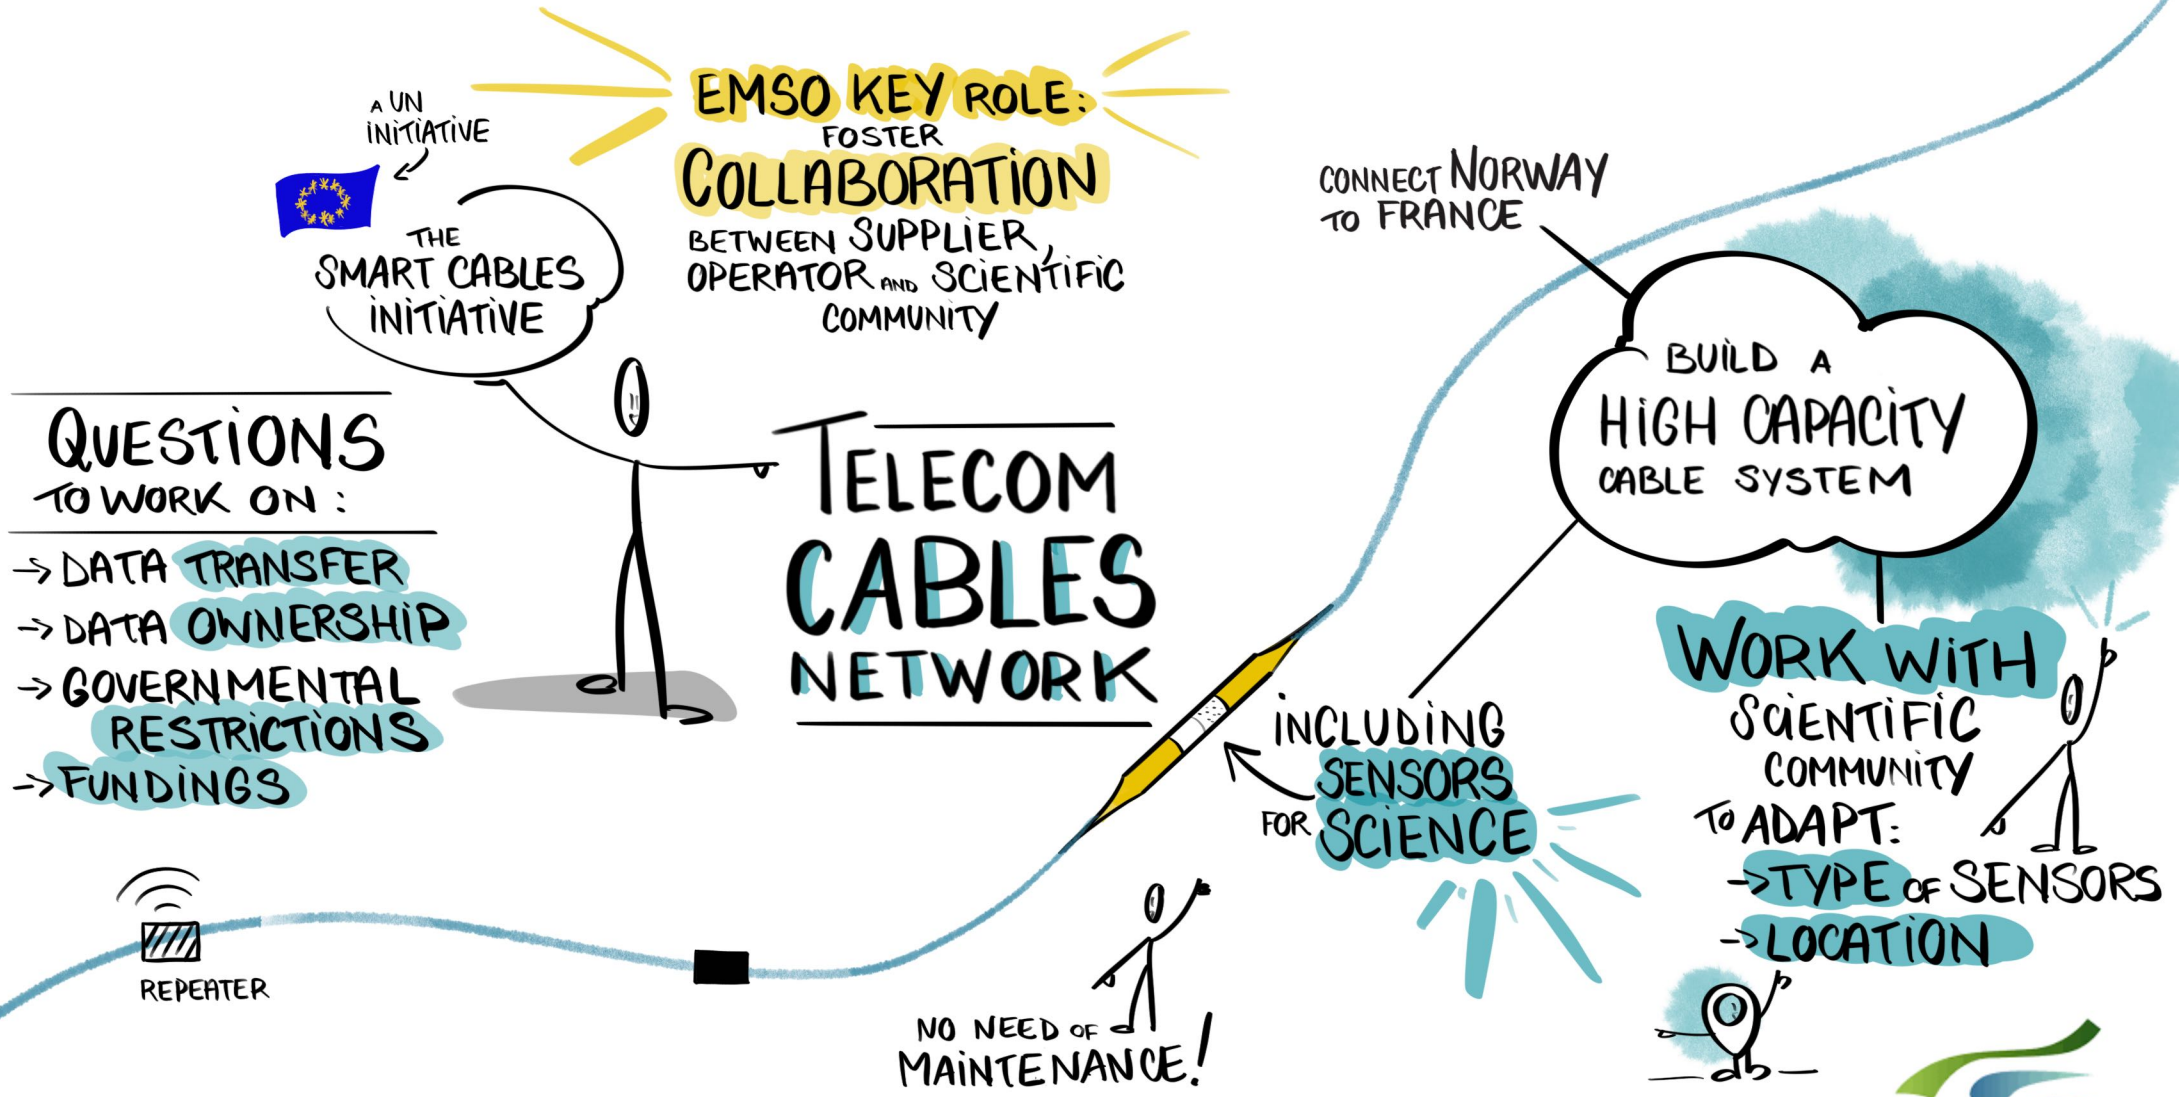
EMSO KEY ROLE: FOSTER COLLABORATION BETWEEN SUPPLIER, OPERATOR AND SCIENTIFIC COMMUNITY

A UN INITIATIVE

THE SMART CABLES INITIATIVE

QUESTIONS TO WORK ON :

-> DATA TRANSFER
-> DATA OWNERSHIP
-> GOVERNMENTAL RESTRICTIONS
-> FUNDINGS

TELECOM CABLES NETWORK

CONNECT NORWAY TO FRANCE

BUILD A HIGH CAPACITY CABLE SYSTEM

INCLUDING SENSORS FOR SCIENCE

WORK WITH SCIENTIFIC COMMUNITY TO ADAPT:
-> TYPE OF SENSORS
-> LOCATION

REPEATER

NO NEED OF MAINTENANCE!